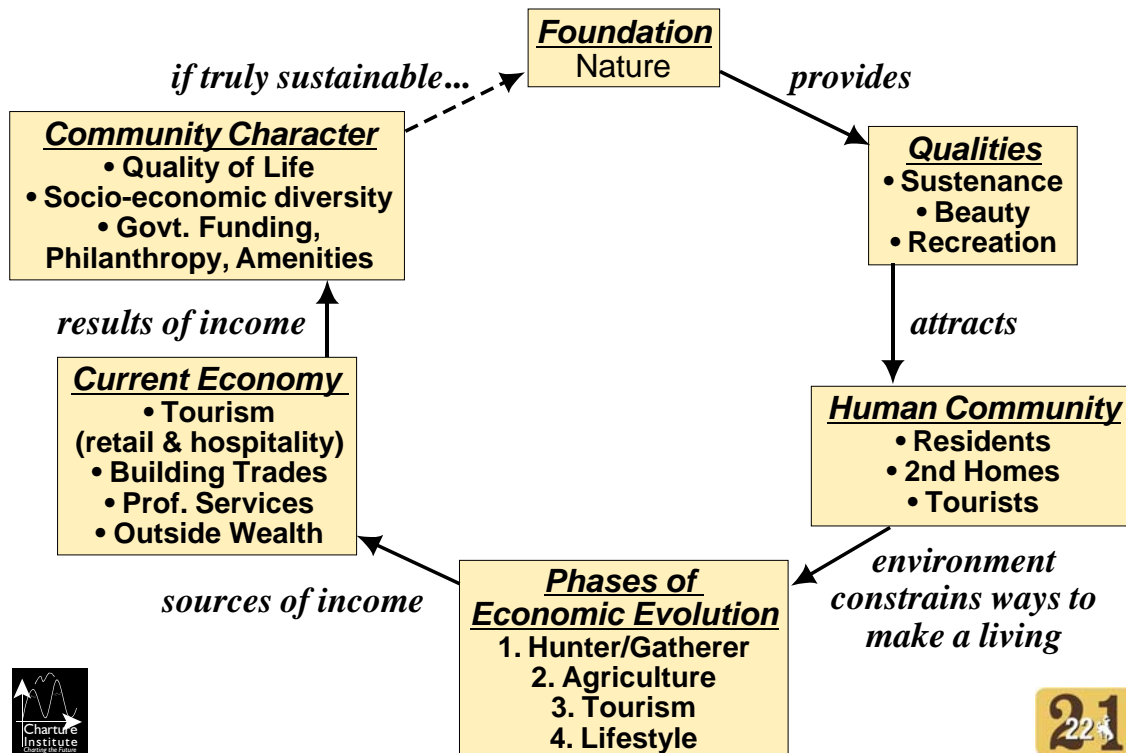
Foundation
Nature

provides

Qualities
• Sustenance
• Beauty
• Recreation

attracts

Human Community
• Residents
• 2nd Homes
• Tourists

environment constrains ways to make a living

Phases of Economic Evolution
1. Hunter/Gatherer
2. Agriculture
3. Tourism
4. Lifestyle

sources of income

Current Economy
• Tourism (retail & hospitality)
• Building Trades
• Prof. Services
• Outside Wealth

results of income

Community Character
• Quality of Life
• Socio-economic diversity
• Govt. Funding, Philanthropy, Amenities

if truly sustainable...

Charture Institute
Charting the Future

22